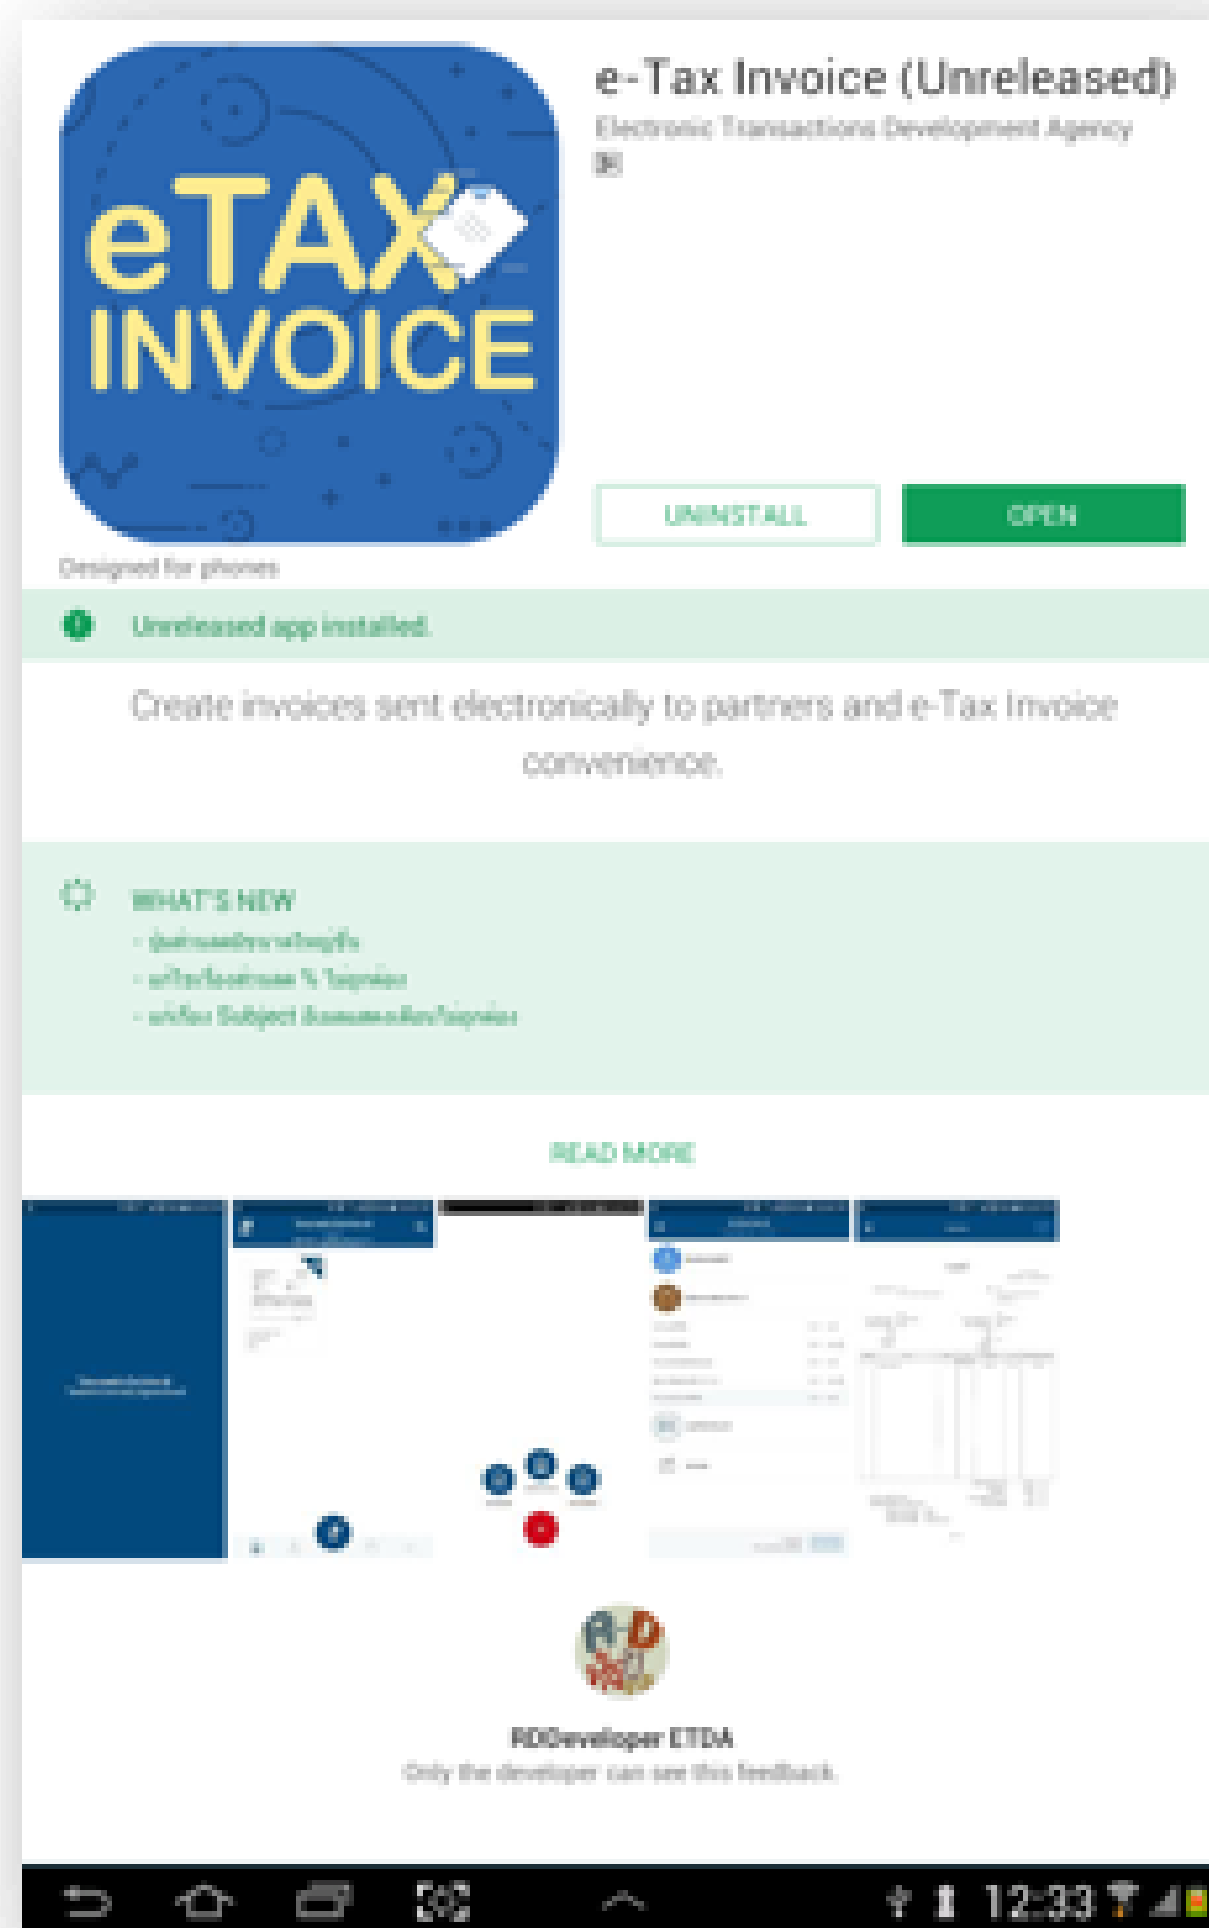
eTAX INVOICE

e-Tax Invoice (Unreleased)

Electronic Transactions Development Agency

UNINSTALL

OPEN

Designed for phones

Unreleased app installed.

Create invoices sent electronically to partners and e-Tax Invoice convenience.

WHAT'S NEW

- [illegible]

- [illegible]

- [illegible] Subject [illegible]

READ MORE

RDDeveloper ETDA

Only the developer can see this feedback.

12:33